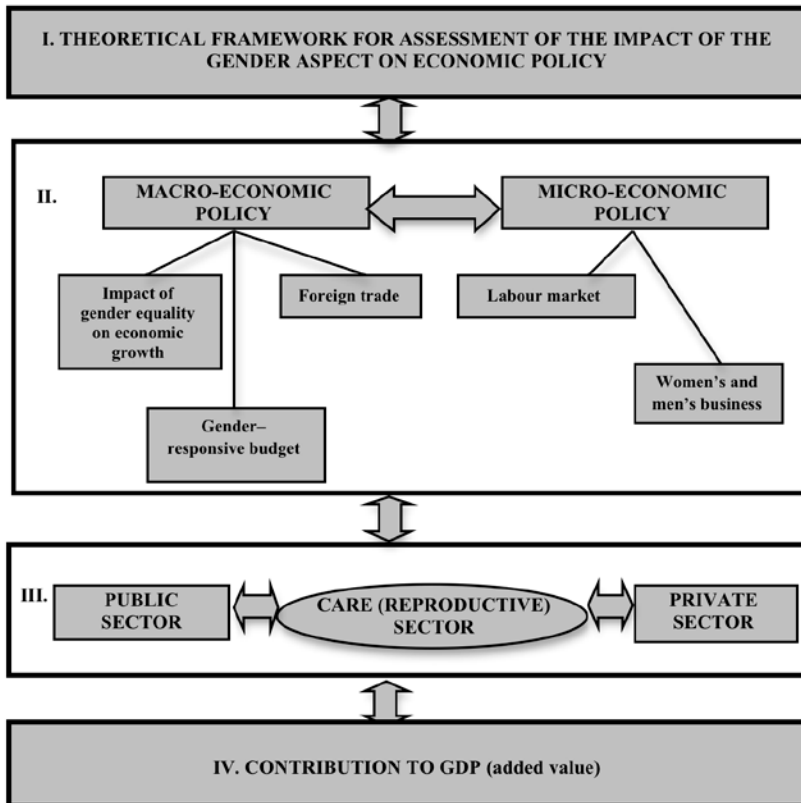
I. THEORETICAL FRAMEWORK FOR ASSESSMENT OF THE IMPACT OF THE GENDER ASPECT ON ECONOMIC POLICY

II.

MACRO-ECONOMIC POLICY

MICRO-ECONOMIC POLICY

Impact of gender equality on economic growth

Foreign trade

Labour market

Women's and men's business

Gender–responsive budget

III.

PUBLIC SECTOR

CARE (REPRODUCTIVE) SECTOR

PRIVATE SECTOR

IV. CONTRIBUTION TO GDP (added value)